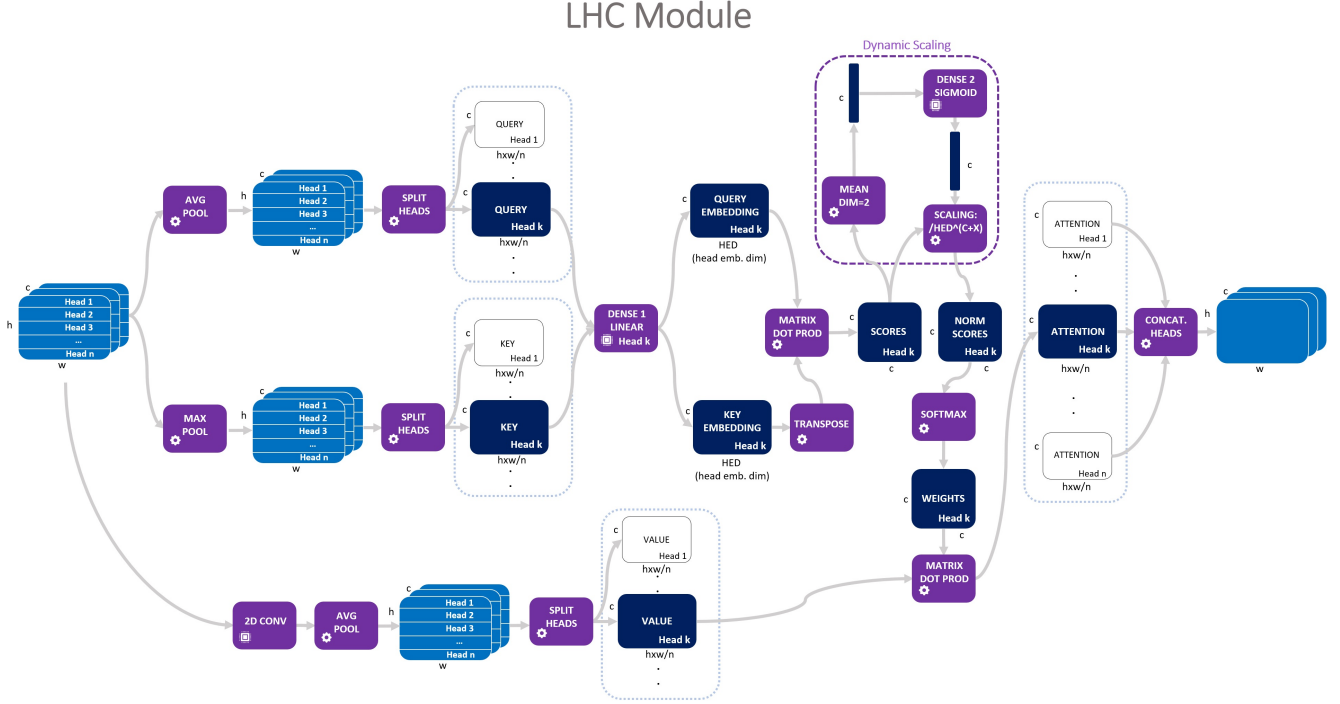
LHC Module

Dynamic Scaling

c
Head 1
Head 2
Head 3
...
Head n
h
w

AVG POOL

c
h
Head 1
Head 2
Head 3
...
Head n
w

SPLIT HEADS

c
QUERY
Head 1
hxw/n

c
QUERY
Head k
hxw/n

MAX POOL

c
h
Head 1
Head 2
Head 3
...
Head n
w

SPLIT HEADS

c
KEY
Head 1
hxw/n

c
KEY
Head k
hxw/n

DENSE 1 LINEAR
Head k

c
QUERY EMBEDDING
Head k
HED
(head emb. dim)

c
KEY EMBEDDING
Head k
HED
(head emb. dim)

TRANSPOSE

MATRIX DOT PROD

c
SCORES
Head k
c

c
MEAN DIM=2

DENSE 2 SIGMOID

c

SCALING: /HED^(C+X)

NORM SCORES
Head k
c

SOFTMAX

c
WEIGHTS
Head k
c

MATRIX DOT PROD

2D CONV

AVG POOL

c
h
Head 1
Head 2
Head 3
...
Head n
w

SPLIT HEADS

c
VALUE
Head 1

c
VALUE
Head k
hxw/n

c
ATTENTION
Head 1
hxw/n

c
ATTENTION
Head k
hxw/n

ATTENTION
Head n
hxw/n

CONCAT. HEADS

c
h
w